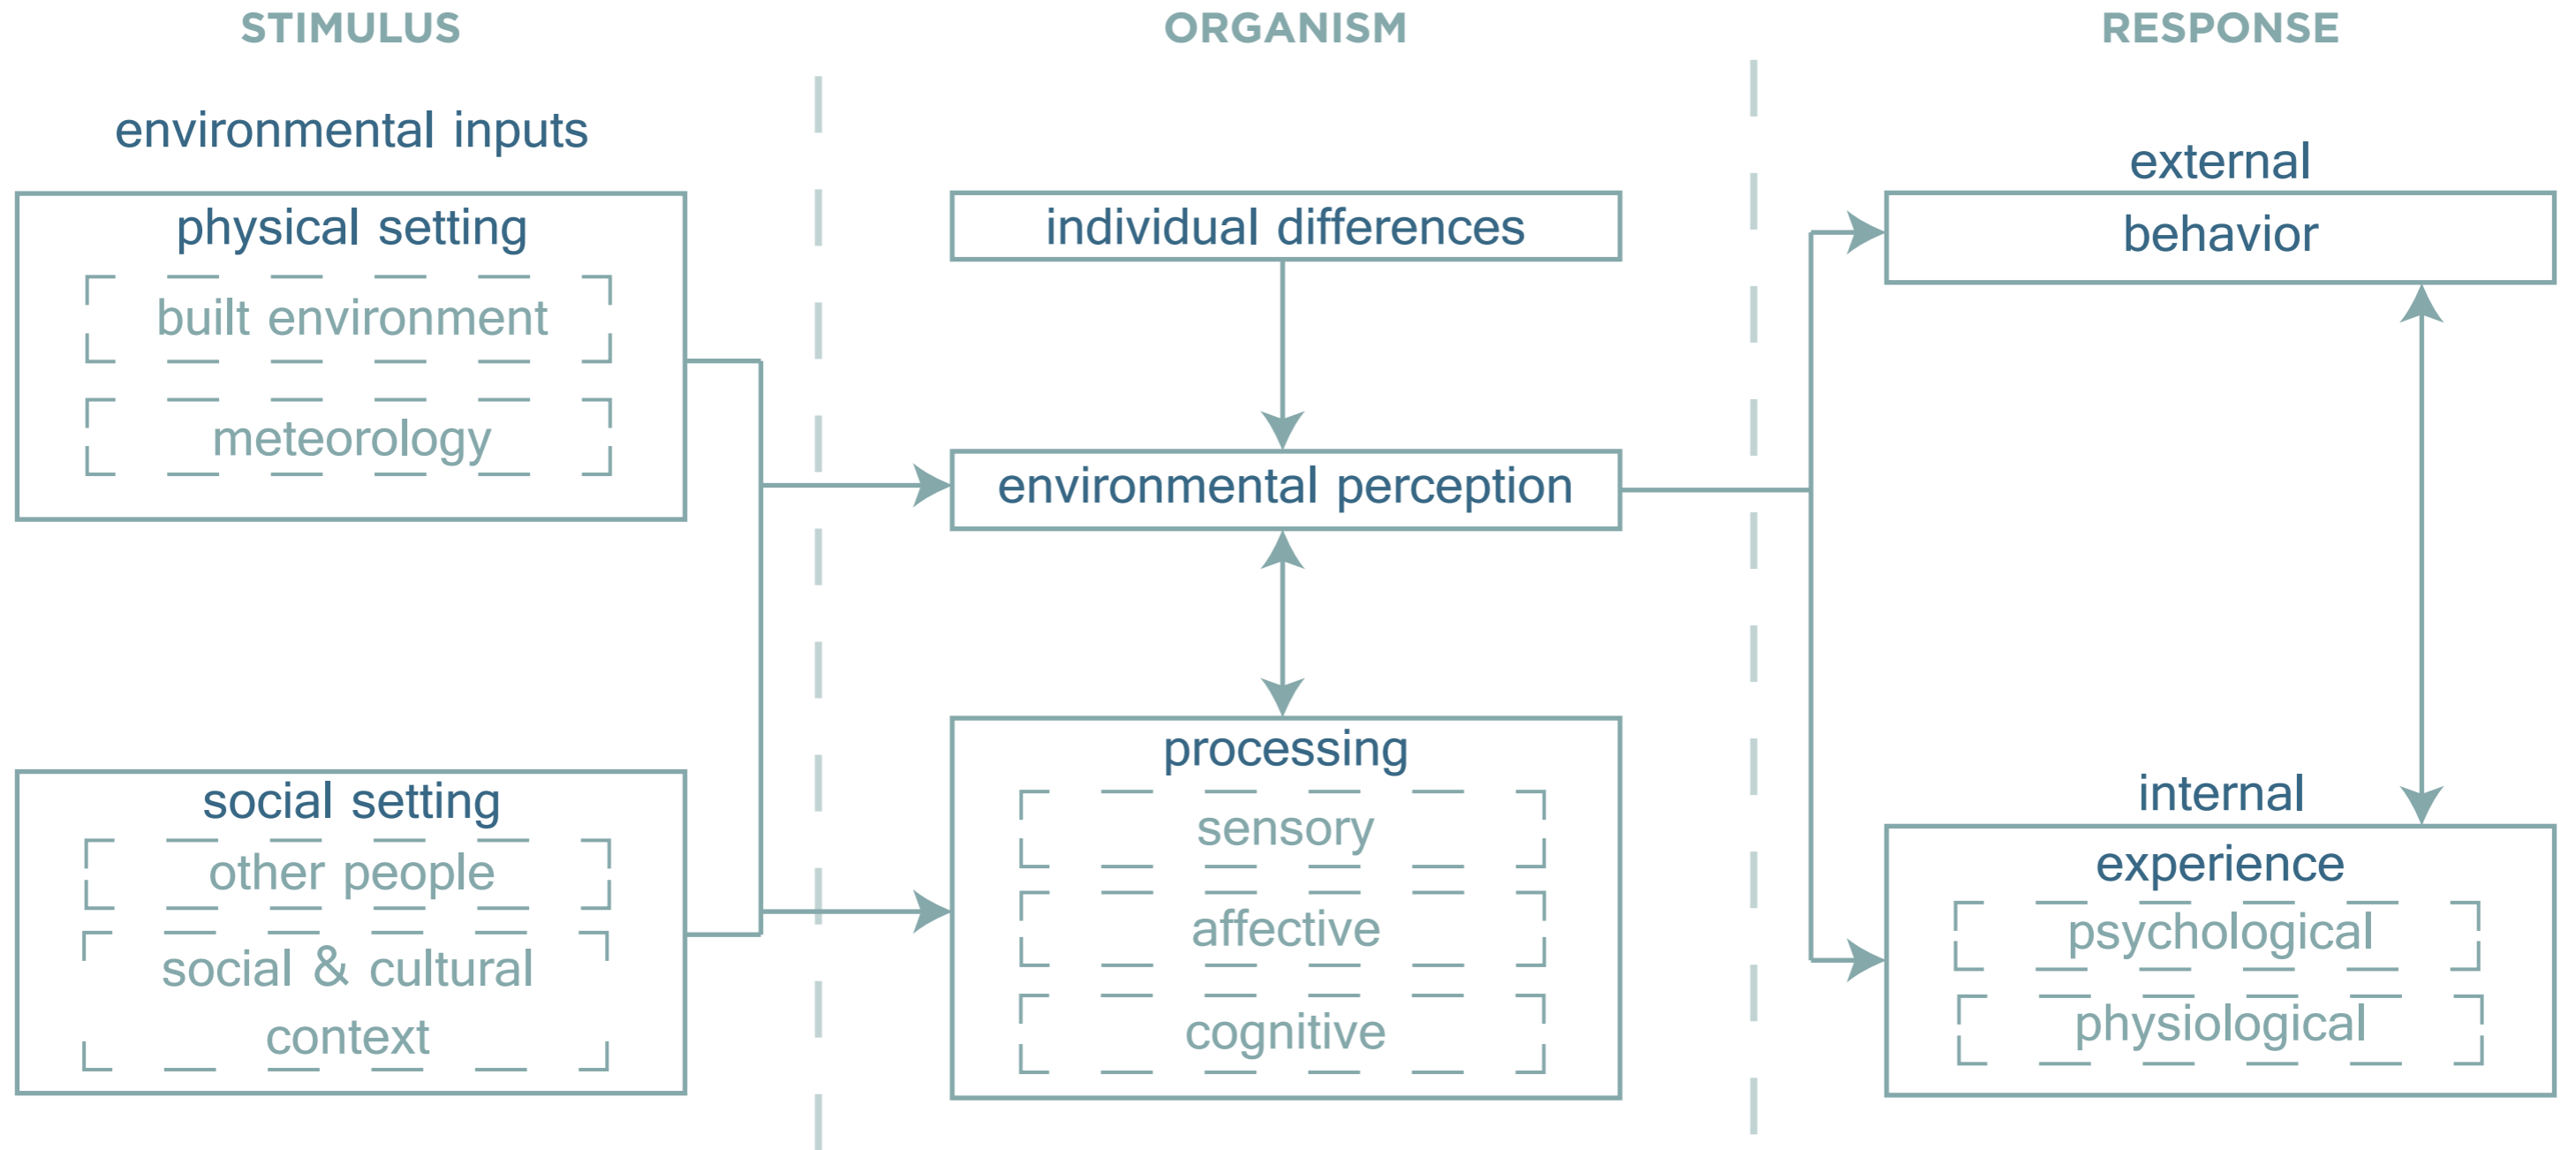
STIMULUS

environmental inputs

physical setting

built environment

meteorology

social setting

other people

social & cultural context

ORGANISM

individual differences

environmental perception

processing

sensory

affective

cognitive

RESPONSE

external

behavior

internal

experience

psychological

physiological